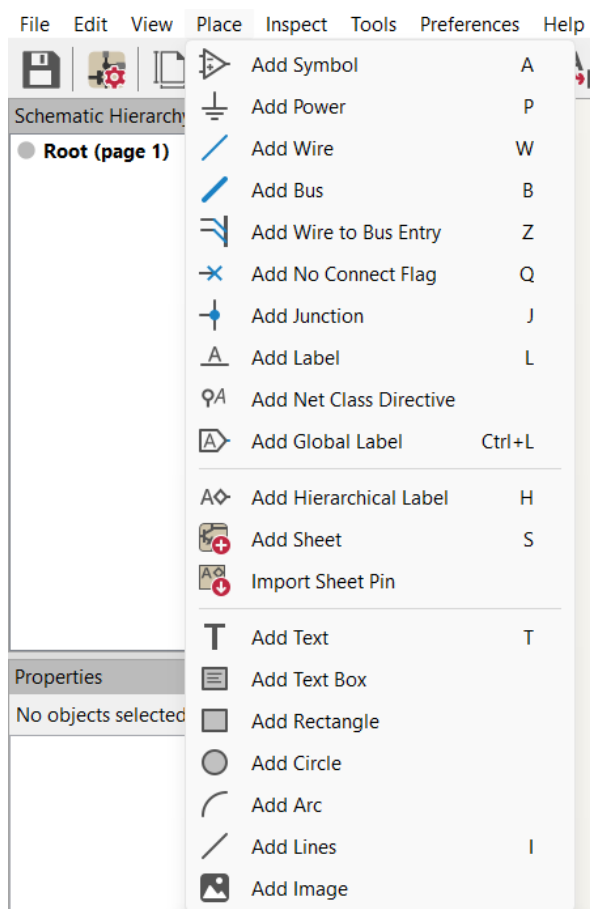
File Edit View Place Inspect Tools Preferences Help

Schematic Hierarchy

Root (page 1)

Properties

No objects selected

| | |
|---|---|
| Add Symbol | A |
| Add Power | P |
| Add Wire | W |
| Add Bus | B |
| Add Wire to Bus Entry | Z |
| Add No Connect Flag | Q |
| Add Junction | J |
| Add Label | L |
| Add Net Class Directive | |
| Add Global Label | Ctrl+L |
| Add Hierarchical Label | H |
| Add Sheet | S |
| Import Sheet Pin | |
| Add Text | T |
| Add Text Box | |
| Add Rectangle | |
| Add Circle | |
| Add Arc | |
| Add Lines | I |
| Add Image | |